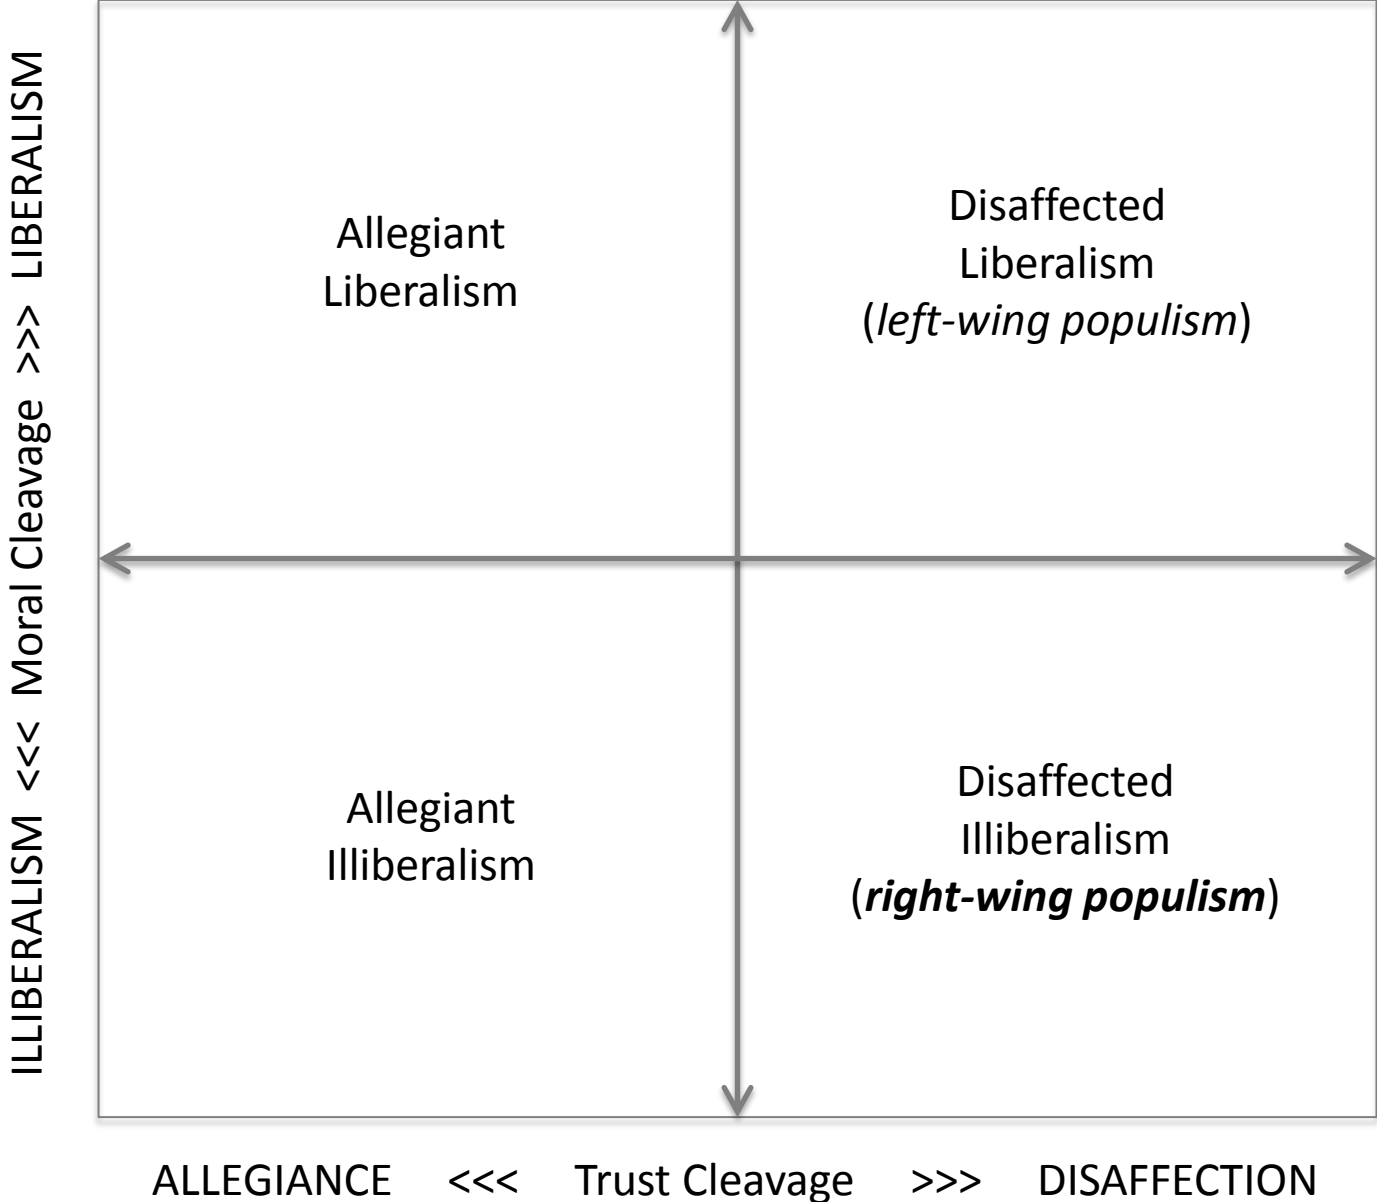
ILLIBERALISM <<< Moral Cleavage >>> LIBERALISM

Allegiant Liberalism

Disaffected Liberalism (*left-wing populism*)

Allegiant Illiberalism

Disaffected Illiberalism (***right-wing populism***)

ALLEGIANCE <<< Trust Cleavage >>> DISAFFECTION